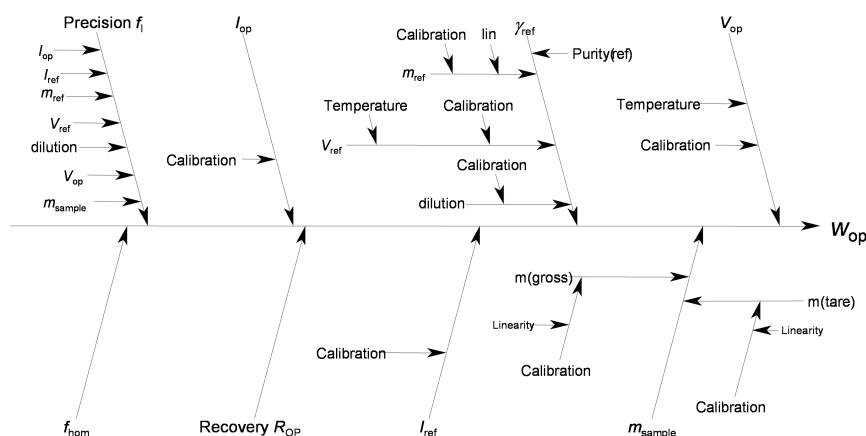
Precision $f_{\mathrm{I}}$

$I_{\mathrm{op}}$

$I_{\mathrm{ref}}$

$m_{\mathrm{ref}}$

$V_{\mathrm{ref}}$

dilution

$V_{\mathrm{op}}$

$m_{\mathrm{sample}}$

$I_{\mathrm{op}}$

Calibration

Calibration

lin

$\gamma_{\mathrm{ref}}$

Purity(ref)

$m_{\mathrm{ref}}$

Temperature

Calibration

$V_{\mathrm{ref}}$

Calibration

dilution

$V_{\mathrm{op}}$

Temperature

Calibration

$W_{\mathrm{op}}$

m(gross)

m(tare)

Linearity

Linearity

Calibration

Calibration

Calibration

$f_{\mathrm{hom}}$

Recovery $R_{\mathrm{OP}}$

$I_{\mathrm{ref}}$

$m_{\mathrm{sample}}$